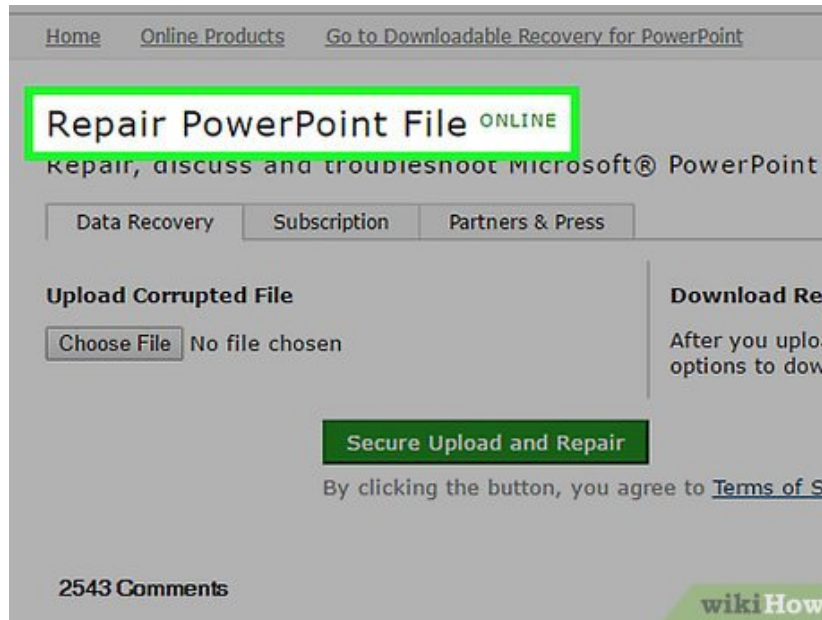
Home Online Products Go to Downloadable Recovery for PowerPoint

Repair PowerPoint File ONLINE

Repair, discuss and troubleshoot Microsoft® PowerPoint

Data Recovery Subscription Partners & Press

Upload Corrupted File

Choose File No file chosen

Download Re

After you uplo options to dow

Secure Upload and Repair

By clicking the button, you agree to Terms of S

2543 Comments

wikiHow